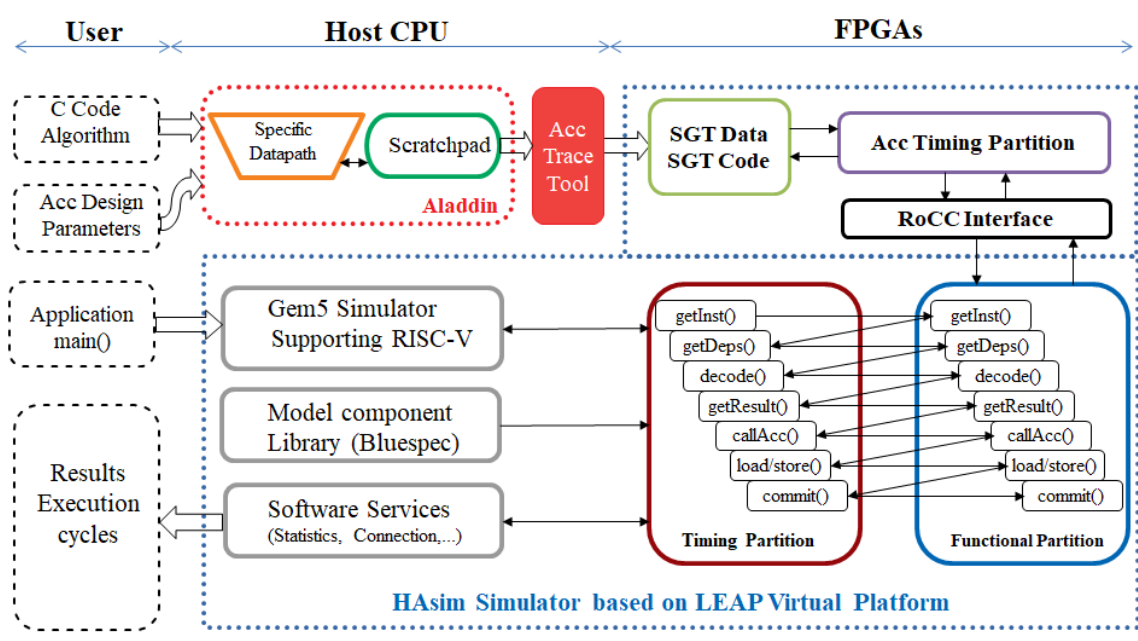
User

Host CPU

FPGAs

C Code Algorithm

Acc Design Parameters

Specific Datapath

Scratchpad

Aladdin

Acc Trace Tool

SGT Data SGT Code

Acc Timing Partition

RoCC Interface

Application main()

Gem5 Simulator Supporting RISC-V

Model component Library (Bluespec)

Software Services (Statistics, Connection,...)

Results Execution cycles

getInst()
getDeps()
decode()
getResult()
callAcc()
load/store()
commit()

Timing Partition

getInst()
getDeps()
decode()
getResult()
callAcc()
load/store()
commit()

Functional Partition

HAsim Simulator based on LEAP Virtual Platform